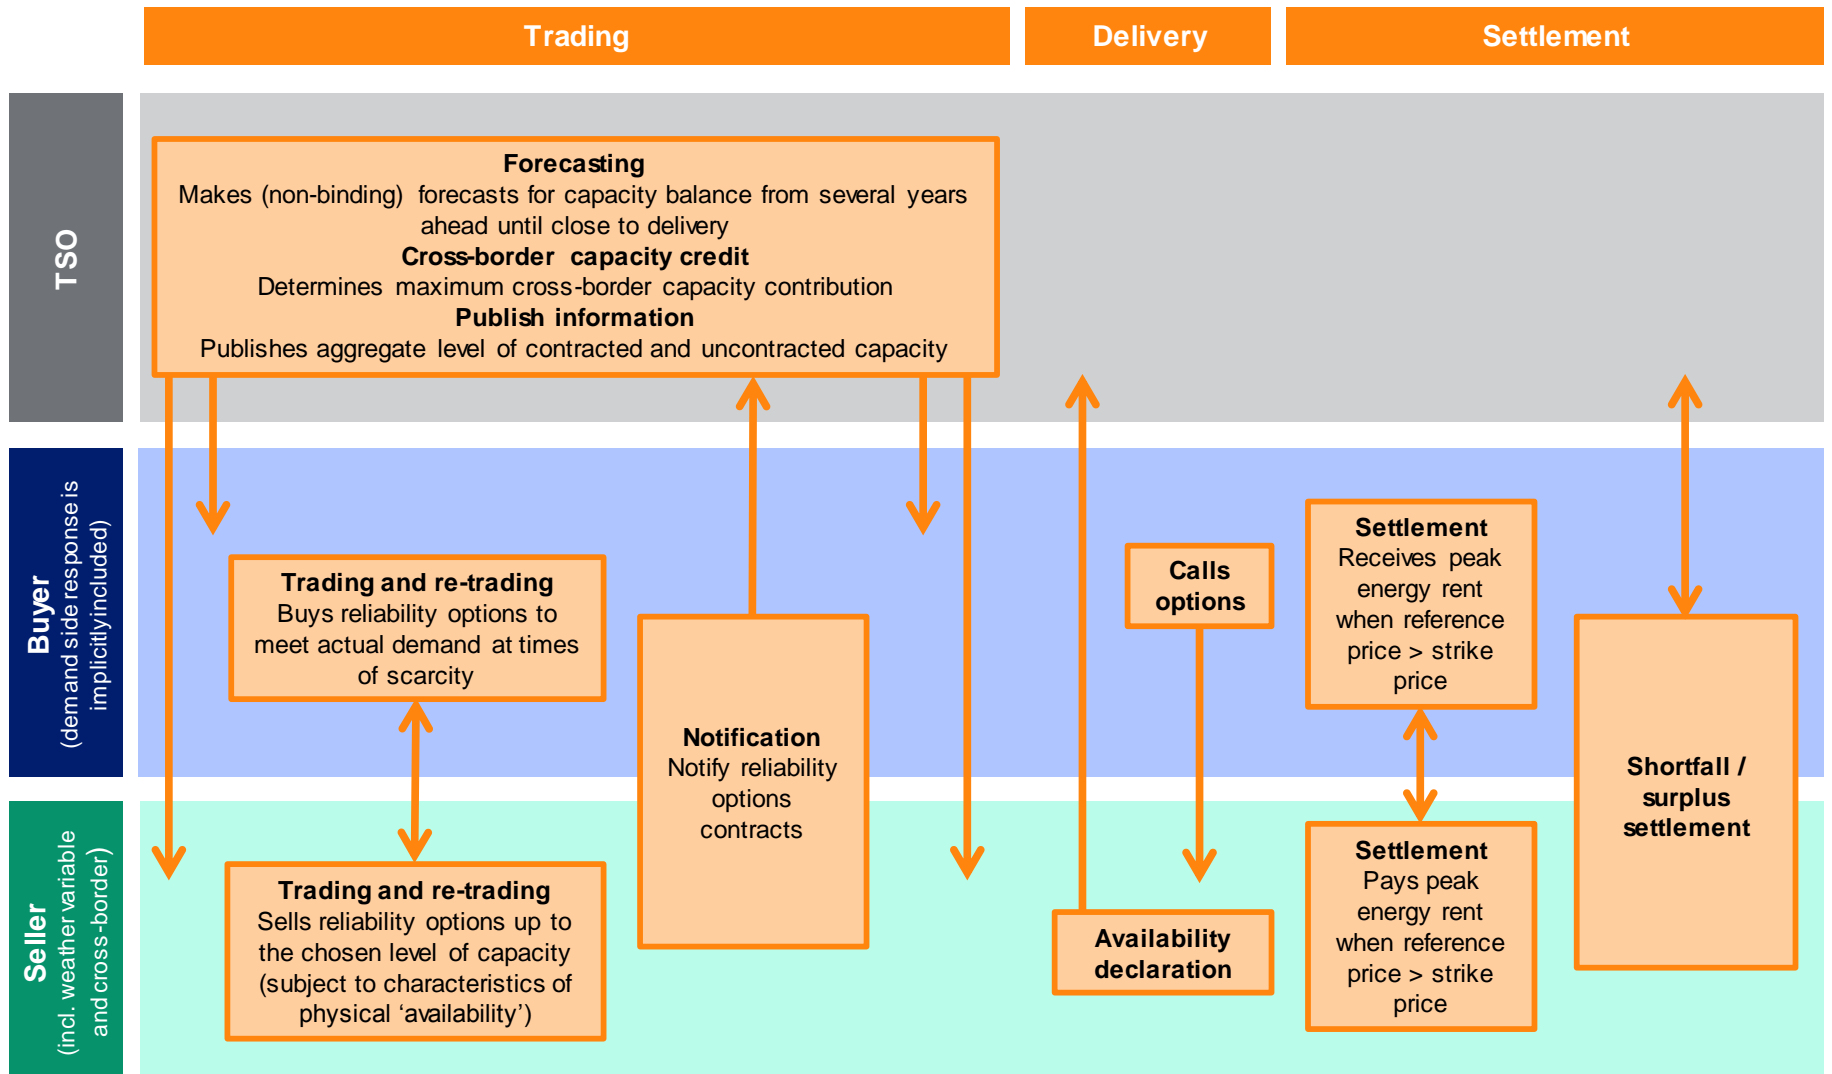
Trading

Delivery

Settlement

TSO

Forecasting
Makes (non-binding) forecasts for capacity balance from several years ahead until close to delivery
Cross-border capacity credit
Determines maximum cross-border capacity contribution
Publish information
Publishes aggregate level of contracted and uncontracted capacity

Buyer
(demand side response is implicitly included)

Trading and re-trading
Buys reliability options to meet actual demand at times of scarcity

Notification
Notify reliability options contracts

Calls options

Settlement
Receives peak energy rent when reference price > strike price

Shortfall / surplus settlement

Seller
(incl. weather variable and cross-border)

Trading and re-trading
Sells reliability options up to the chosen level of capacity (subject to characteristics of physical ‘availability’)

Availability declaration

Settlement
Pays peak energy rent when reference price > strike price